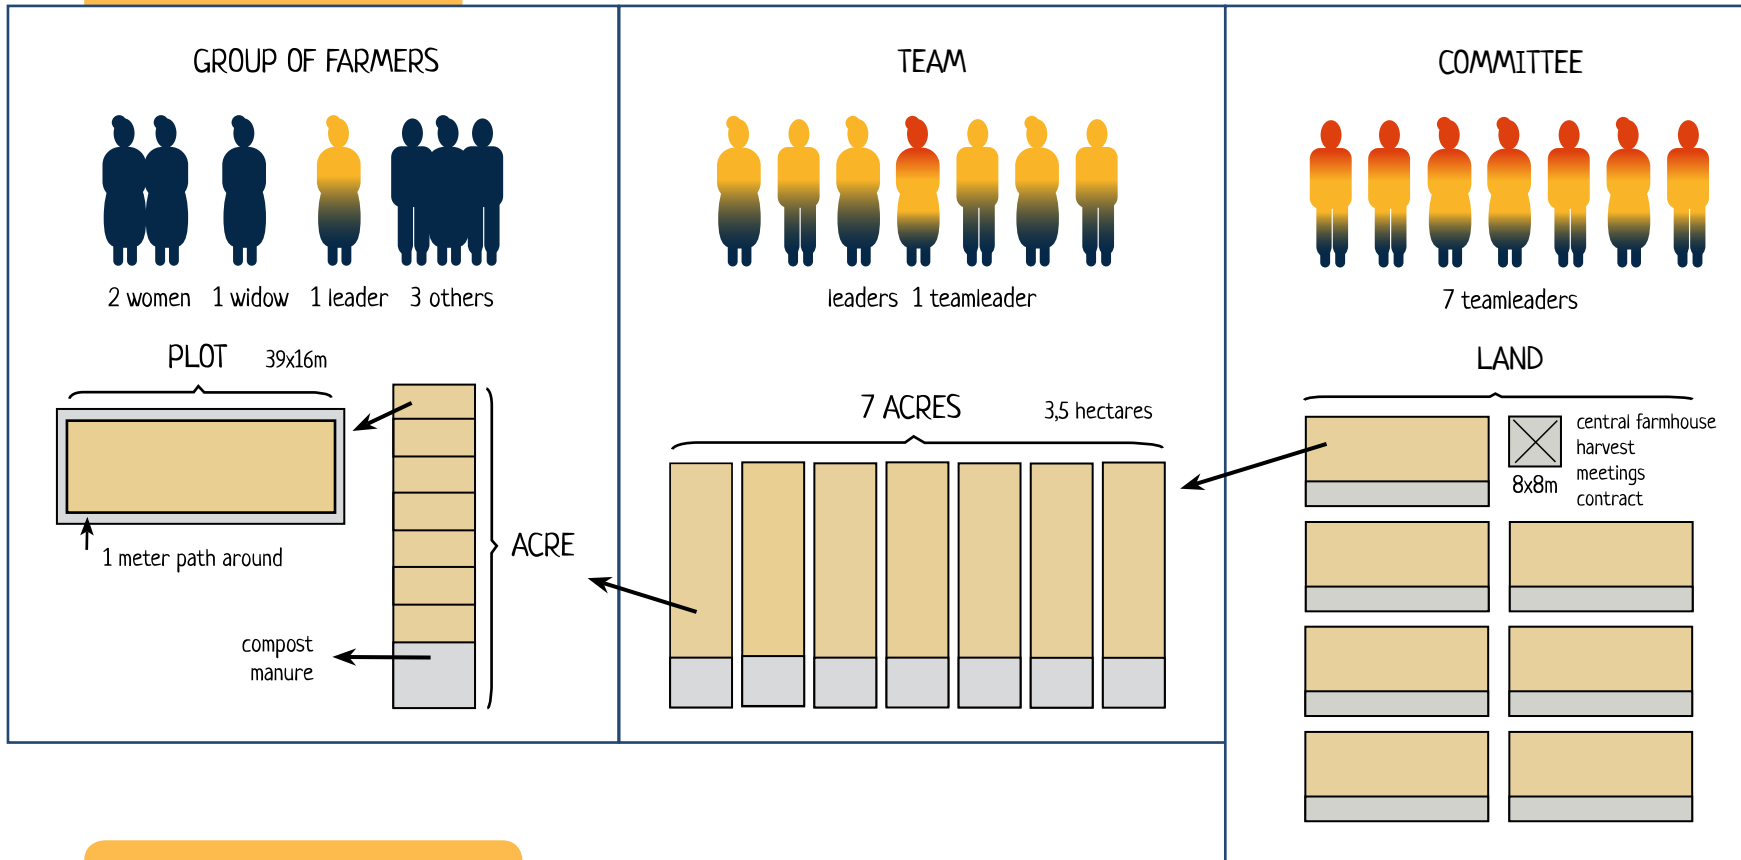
GROUP OF FARMERS

2 women 1 widow 1 leader 3 others

PLOT 39x16m

1 meter path around

compost
manure

ACRE

TEAM

leaders 1 teamleader

7 ACRES 3,5 hectares

COMMITTEE

7 teamleaders

LAND

8x8m

central farmhouse
harvest
meetings
contract